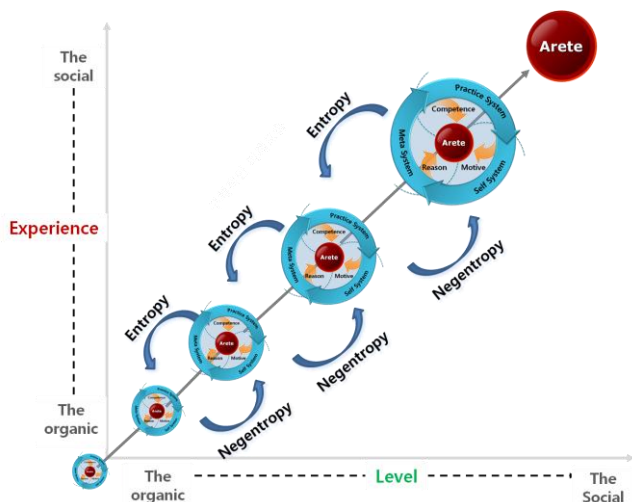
The social

Experience

The organic

Arete

Entropy

Practice System
Competence
Meta System
Arete
Reason
Motive
Self System

Entropy

Practice System
Competence
Meta System
Arete
Reason
Motive
Self System

Negentropy

Entropy

Practice System
Competence
Meta System
Arete
Reason
Motive
Self System

Negentropy

Arete

Negentropy

The organic

Level

The Social